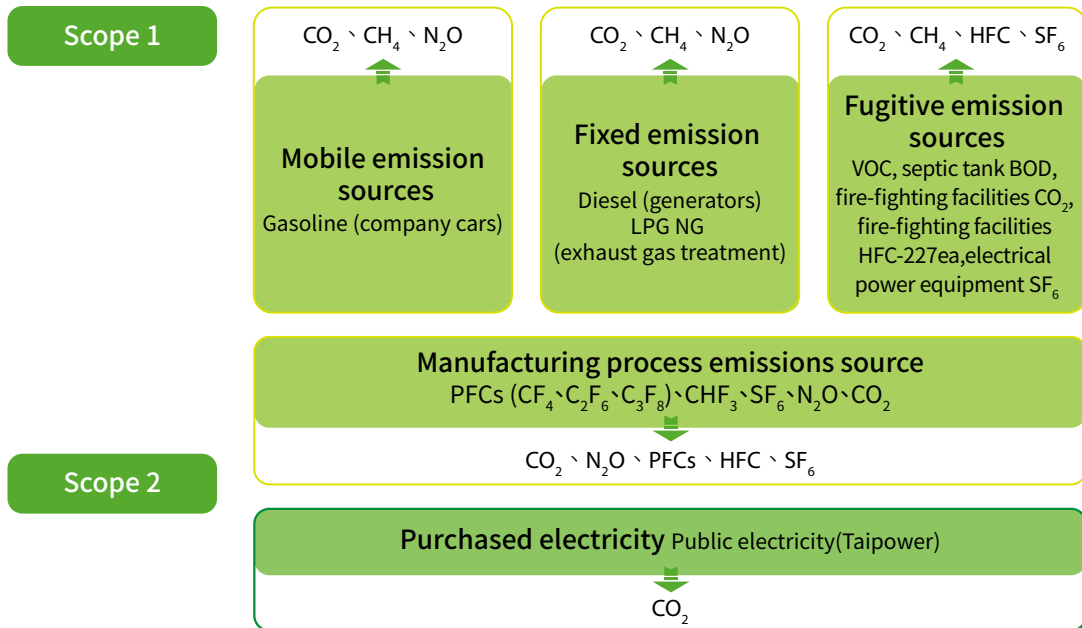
Scope 1

$CO_2$ 、$CH_4$ 、$N_2O$

Mobile emission sources
Gasoline (company cars)

$CO_2$ 、$CH_4$ 、$N_2O$

Fixed emission sources
Diesel (generators)
LPG NG
(exhaust gas treatment)

$CO_2$ 、$CH_4$ 、HFC 、$SF_6$

Fugitive emission sources
VOC, septic tank BOD, fire-fighting facilities $CO_2$, fire-fighting facilities HFC-227ea,electrical power equipment $SF_6$

Manufacturing process emissions source
PFCs ($CF_4$、$C_2F_6$、$C_3F_8$)、$CHF_3$、$SF_6$、$N_2O$、$CO_2$

$CO_2$ 、$N_2O$ 、PFCs 、HFC 、$SF_6$

Scope 2

Purchased electricity Public electricity(Taipower)

$CO_2$